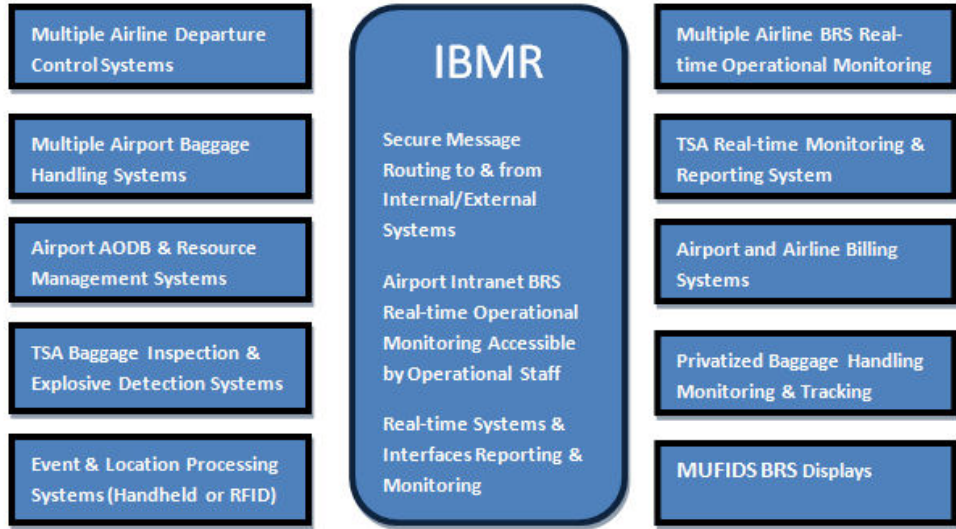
Multiple Airline Departure Control Systems

Multiple Airport Baggage Handling Systems

Airport AODB & Resource Management Systems

TSA Baggage Inspection & Explosive Detection Systems

Event & Location Processing Systems (Handheld or RFID)

IBMR

Secure Message Routing to & from Internal/External Systems

Airport Intranet BRS Real-time Operational Monitoring Accessible by Operational Staff

Real-time Systems & Interfaces Reporting & Monitoring

Multiple Airline BRS Real-time Operational Monitoring

TSA Real-time Monitoring & Reporting System

Airport and Airline Billing Systems

Privatized Baggage Handling Monitoring & Tracking

MUFIDS BRS Displays